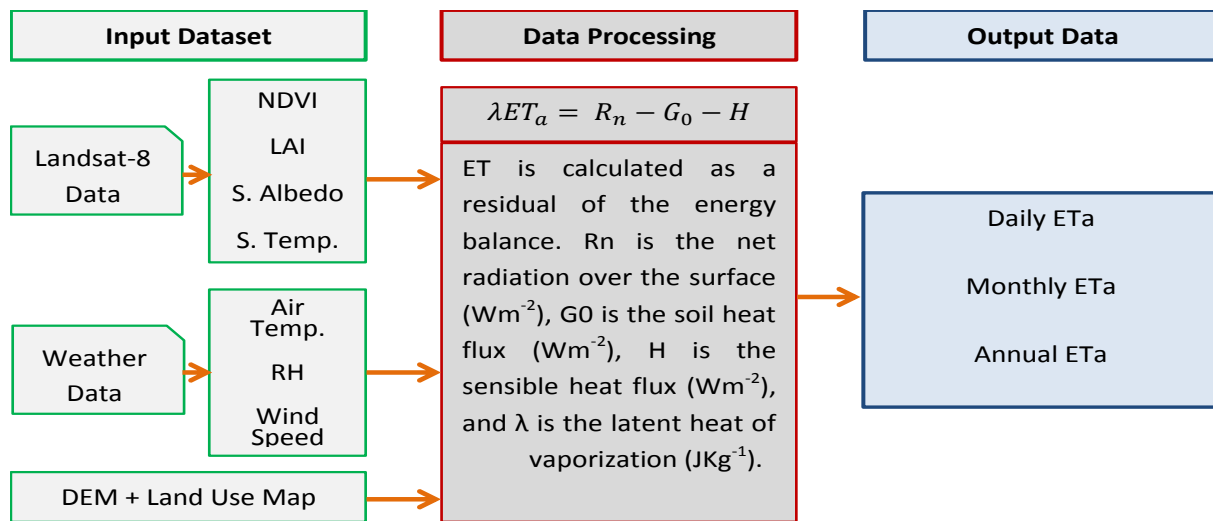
Input Dataset

Data Processing

Output Data

Landsat-8 Data

NDVI

LAI

S. Albedo

S. Temp.

Weather Data

Air Temp.

RH

Wind Speed

DEM + Land Use Map

$\lambda ET_a = R_n - G_0 - H$

ET is calculated as a residual of the energy balance. Rn is the net radiation over the surface (Wm$^{-2}$), G0 is the soil heat flux (Wm$^{-2}$), H is the sensible heat flux (Wm$^{-2}$), and λ is the latent heat of vaporization (JKg$^{-1}$).

Daily ETa

Monthly ETa

Annual ETa